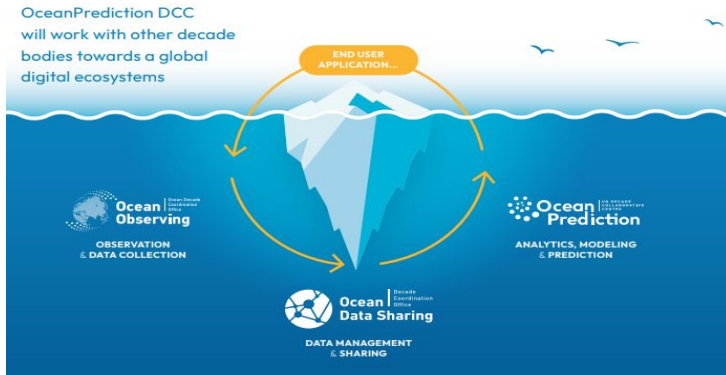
OceanPrediction DCC will work with other decade bodies towards a global digital ecosystems

END USER APPLICATION...

Ocean Observing | Ocean Decade Coordination Office

OBSERVATION & DATA COLLECTION

Ocean Prediction | UN DECADE COLLABORATIVE CENTRE

ANALYTICS, MODELING & PREDICTION

Ocean Data Sharing | Decade Coordination Office

DATA MANAGEMENT & SHARING